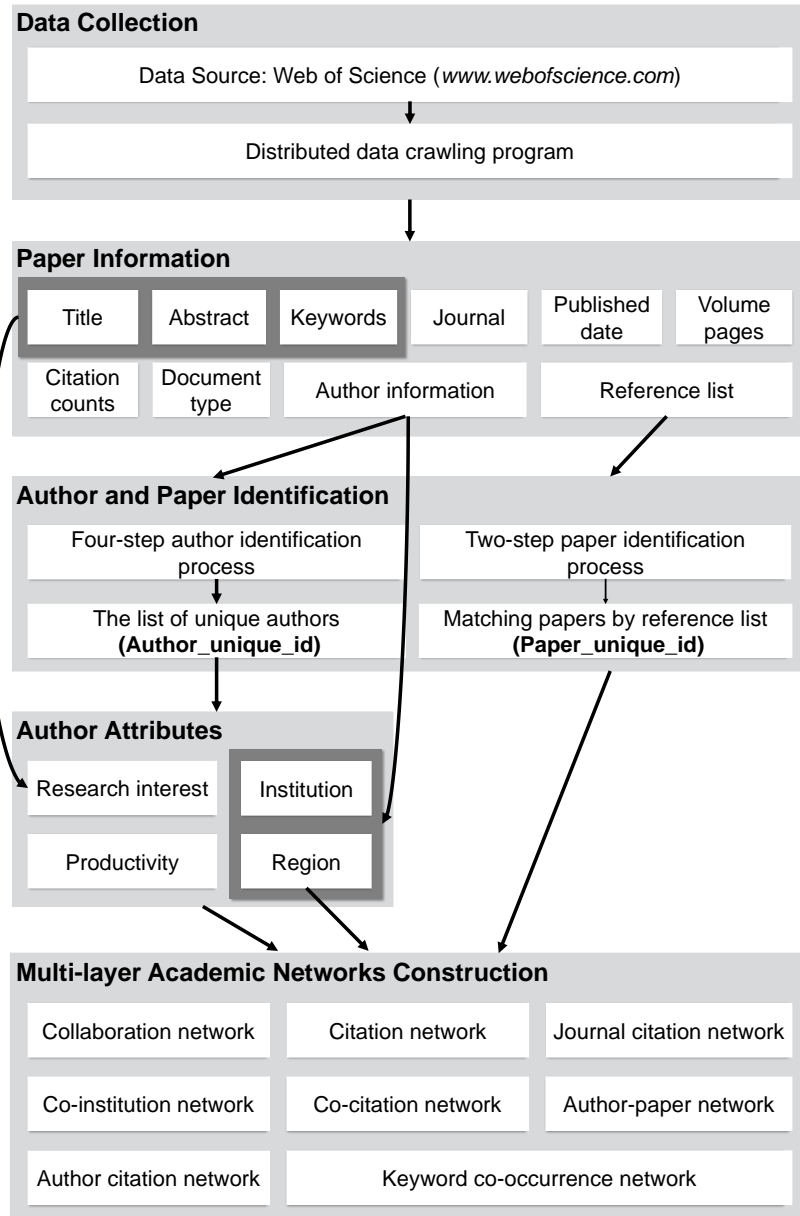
Data Collection

Data Source: Web of Science (*www.webofscience.com*)

Distributed data crawling program

Paper Information

Title

Abstract

Keywords

Journal

Published date

Volume pages

Citation counts

Document type

Author information

Reference list

Author and Paper Identification

Four-step author identification process

The list of unique authors **(Author_unique_id)**

Two-step paper identification process

Matching papers by reference list **(Paper_unique_id)**

Author Attributes

Research interest

Institution

Productivity

Region

Multi-layer Academic Networks Construction

Collaboration network

Citation network

Journal citation network

Co-institution network

Co-citation network

Author-paper network

Author citation network

Keyword co-occurrence network